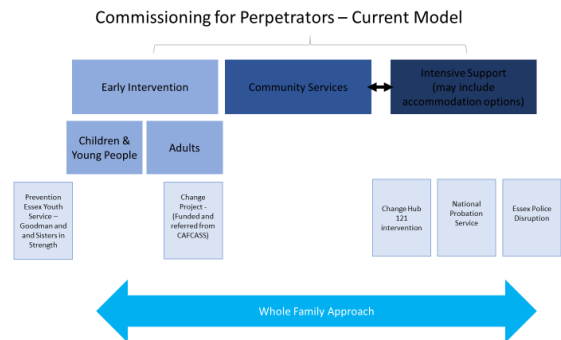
Commissioning for Perpetrators – Current Model

Early Intervention

Community Services

Intensive Support (may include accommodation options)

Children & Young People

Adults

Prevention Essex Youth Service – Goodman and and Sisters in Strength

Change Project - (Funded and referred from CAFCASS)

Change Hub 121 intervention

National Probation Service

Essex Police Disruption

Whole Family Approach